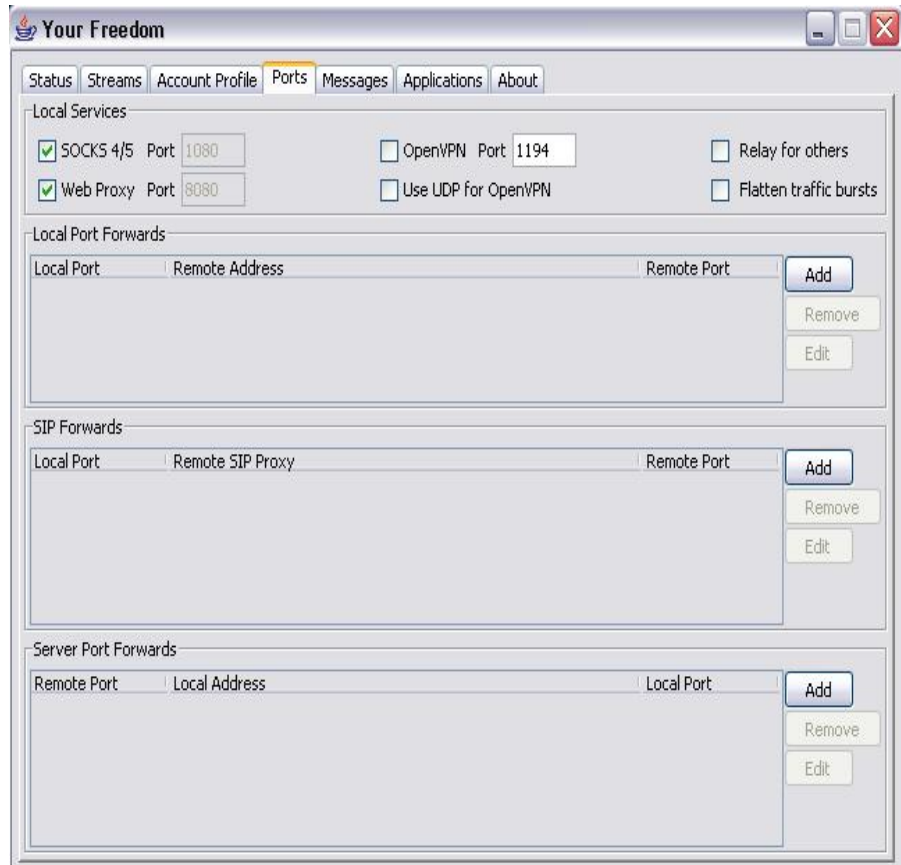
Your Freedom

Status | Streams | Account Profile | Ports | Messages | Applications | About

Local Services

SOCKS 4/5 Port 1080
Web Proxy Port 8080
OpenVPN Port 1194
Use UDP for OpenVPN
Relay for others
Flatten traffic bursts

Local Port Forwards

| Local Port | Remote Address | Remote Port |
|---|---|---|

Add
Remove
Edit

SIP Forwards

| Local Port | Remote SIP Proxy | Remote Port |
|---|---|---|

Add
Remove
Edit

Server Port Forwards

| Remote Port | Local Address | Local Port |
|---|---|---|

Add
Remove
Edit